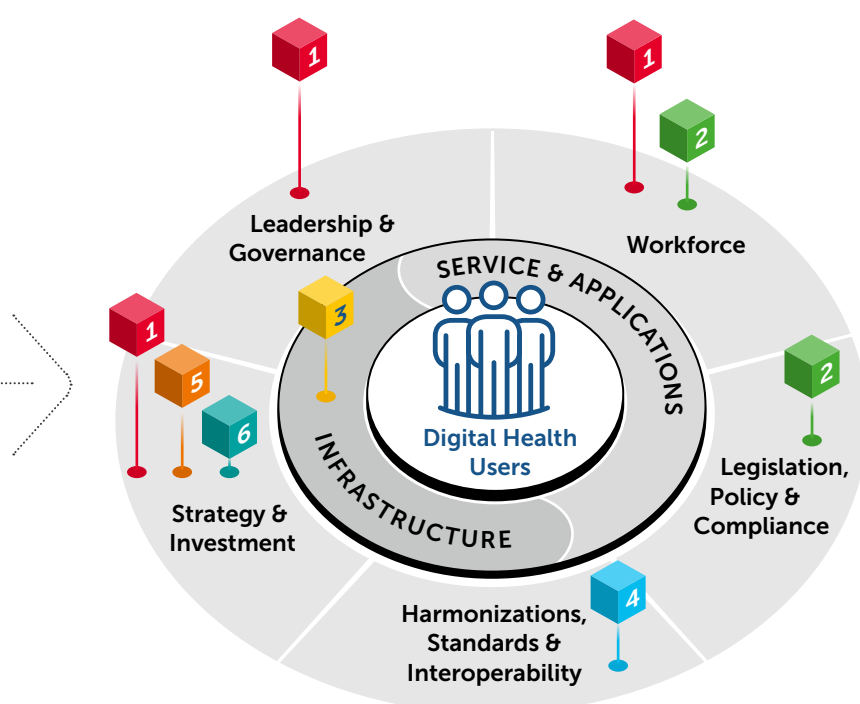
1

1

2

Leadership & Governance

Workforce

SERVICE & APPLICATIONS

3

1

5

2

6

Digital Health Users

INFRASTRUCTURE

Legislation, Policy & Compliance

Strategy & Investment

4

Harmonizations, Standards & Interoperability